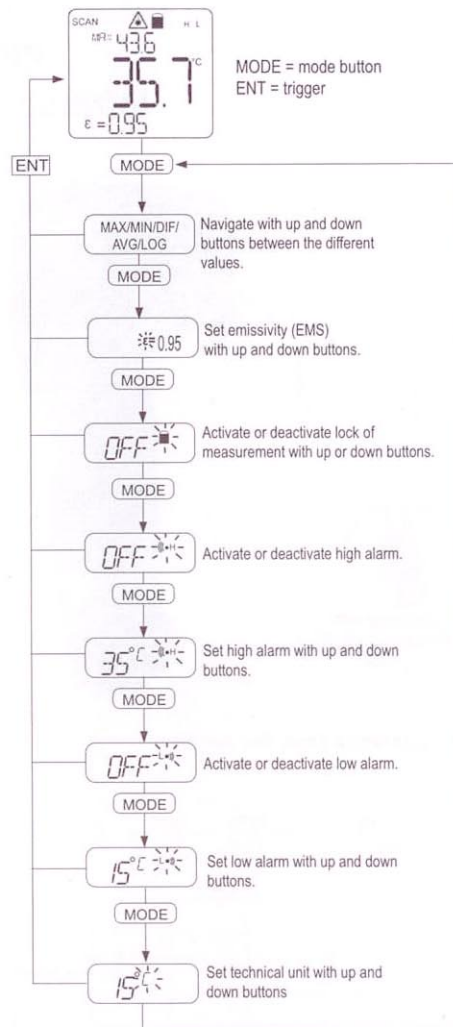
SCAN H L
MA: 43.6
35.7 °C
ε = 0.95

MODE = mode button
ENT = trigger

ENT

MODE

MAX/MIN/DIF/ AVG/LOG

Navigate with up and down buttons between the different values.

MODE

ε 0.95

Set emissivity (EMS) with up and down buttons.

MODE

OFF

Activate or deactivate lock of measurement with up or down buttons.

MODE

OFF H

Activate or deactivate high alarm.

MODE

35°C H

Set high alarm with up and down buttons.

MODE

OFF L

Activate or deactivate low alarm.

MODE

15°C L

Set low alarm with up and down buttons.

MODE

15°C

Set technical unit with up and down buttons